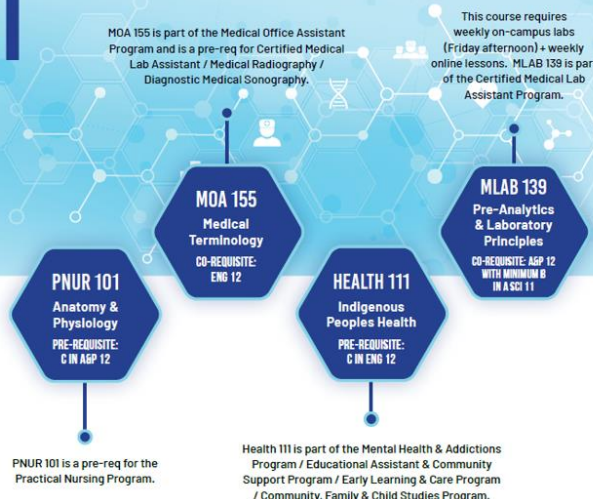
MOA 155 is part of the Medical Office Assistant Program and is a pre-req for Certified Medical Lab Assistant / Medical Radiography / Diagnostic Medical Sonography.

This course requires weekly on-campus labs (Friday afternoon) + weekly online lessons. MLAB 139 is par of the Certified Medical Lab Assistant Program.

MOA 155
Medical Terminology
CO-REQUISITE: ENG 12

MLAB 139
Pre-Analytics & Laboratory Principles
CO-REQUISITE: A&P 12 WITH MINIMUM B IN A SCI 11

PNUR 101
Anatomy & Physiology
PRE-REQUISITE: C IN A&P 12

HEALTH 111
Indigenous Peoples Health
PRE-REQUISITE: C IN ENG 12

PNUR 101 is a pre-req for the Practical Nursing Program.

Health 111 is part of the Mental Health & Addictions Program / Educational Assistant & Community Support Program / Early Learning & Care Program / Community, Family & Child Studies Program.